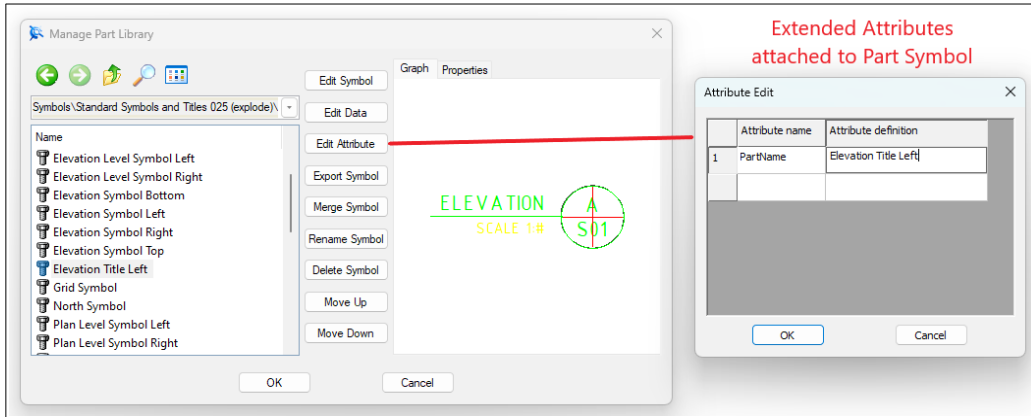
Manage Part Library

Symbols\Standard Symbols and Titles 025 (explode)\

Name
Elevation Level Symbol Left
Elevation Level Symbol Right
Elevation Symbol Bottom
Elevation Symbol Left
Elevation Symbol Right
Elevation Symbol Top
Elevation Title Left
Grid Symbol
North Symbol
Plan Level Symbol Left
Plan Level Symbol Right

Edit Symbol
Edit Data
Edit Attribute
Export Symbol
Merge Symbol
Rename Symbol
Delete Symbol
Move Up
Move Down

Graph
Properties

ELEVATION
SCALE 1:#
A
S01

OK
Cancel

Extended Attributes attached to Part Symbol

Attribute Edit

| | Attribute name | Attribute definition |
|---|---|---|
| 1 | PartName | Elevation Title Left |
| | | |

OK
Cancel